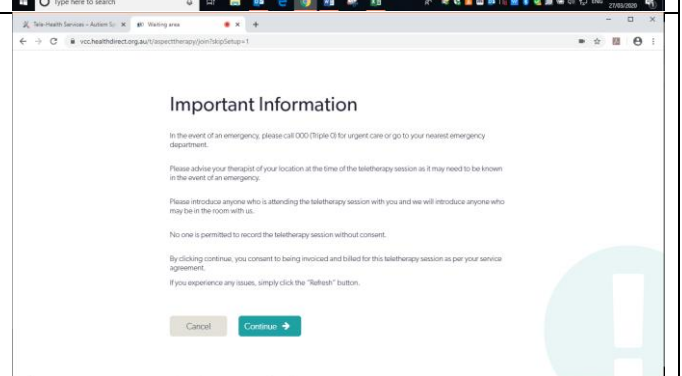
Type here to search

27/03/2020

Tele-Health Services – Autism Sp ×

Waiting area ×

+

vcc.healthdirect.org.au/t/aspecttherapy/join?skipSetup=1

Important Information

In the event of an emergency, please call 000 (Triple 0) for urgent care or go to your nearest emergency department.

Please advise your therapist of your location at the time of the teletherapy session as it may need to be known in the event of an emergency.

Please introduce anyone who is attending the teletherapy session with you and we will introduce anyone who may be in the room with us.

No one is permitted to record the teletherapy session without consent.

By clicking continue, you consent to being invoiced and billed for this teletherapy session as per your service agreement.

If you experience any issues, simply click the "Refresh" button.

Cancel

Continue →